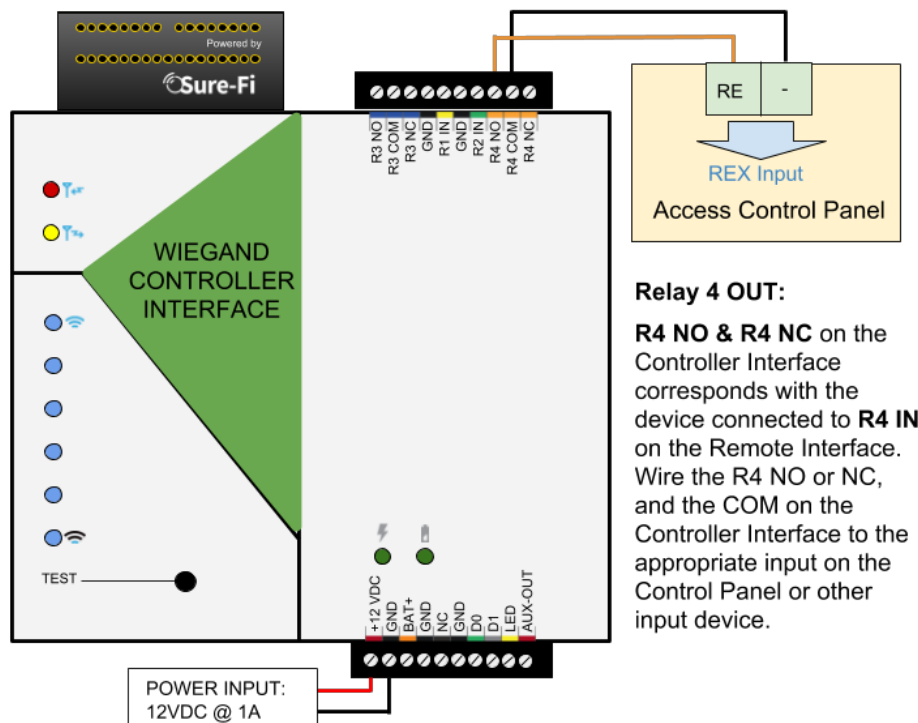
Powered by
Sure-Fi

R3 NO
R3 COM
R3 NC
GND
R1 IN
GND
R2 IN
R4 NO
R4 COM
R4 NC

RE
-
REX Input
Access Control Panel

WIEGAND CONTROLLER INTERFACE

TEST

+12 VDC
GND
BAT+
GND
NC
GND
D0
D1
LED
AUX-OUT

POWER INPUT:
12VDC @ 1A

**Relay 4 OUT:**

**R4 NO & R4 NC** on the Controller Interface corresponds with the device connected to **R4 IN** on the Remote Interface. Wire the R4 NO or NC, and the COM on the Controller Interface to the appropriate input on the Control Panel or other input device.